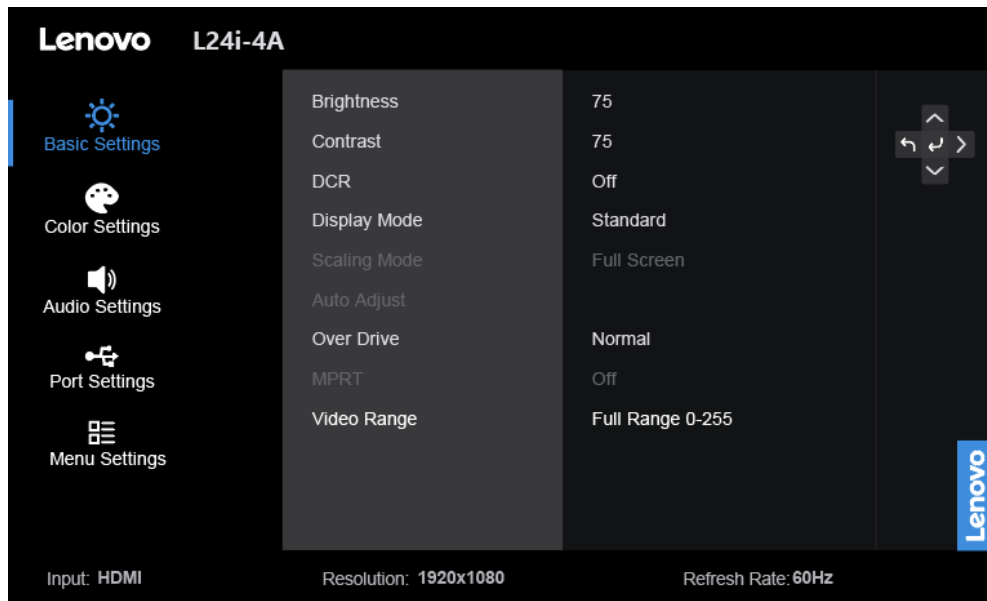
Lenovo L24i-4A

Basic Settings
Color Settings
Audio Settings
Port Settings
Menu Settings

| | |
|---|---|
| Brightness | 75 |
| Contrast | 75 |
| DCR | Off |
| Display Mode | Standard |
| Scaling Mode | Full Screen |
| Auto Adjust | |
| Over Drive | Normal |
| MPRT | Off |
| Video Range | Full Range 0-255 |

Lenovo

Input: HDMI
Resolution: 1920x1080
Refresh Rate: 60Hz